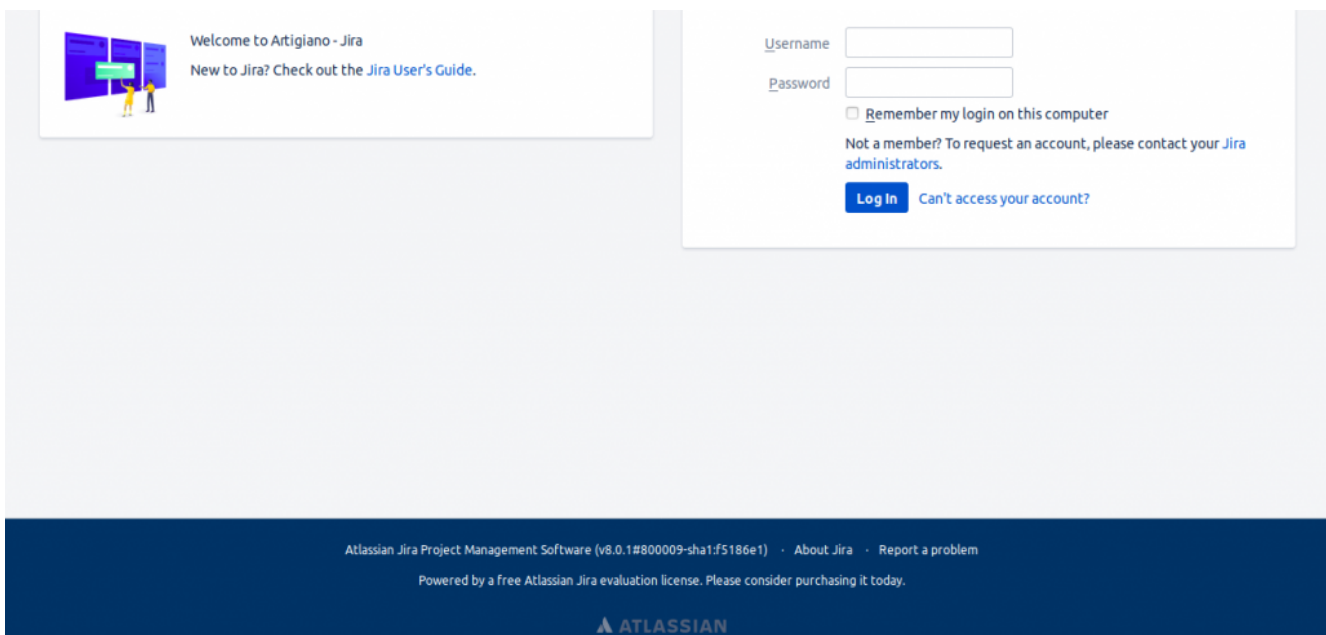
Welcome to Artigiano - Jira

New to Jira? Check out the Jira User's Guide.

Username

Password

Remember my login on this computer

Not a member? To request an account, please contact your Jira administrators.

Log In Can't access your account?

Atlassian Jira Project Management Software (v8.0.1#800009-sha1:f5186e1) · About Jira · Report a problem

Powered by a free Atlassian Jira evaluation license. Please consider purchasing it today.

ATLASSIAN